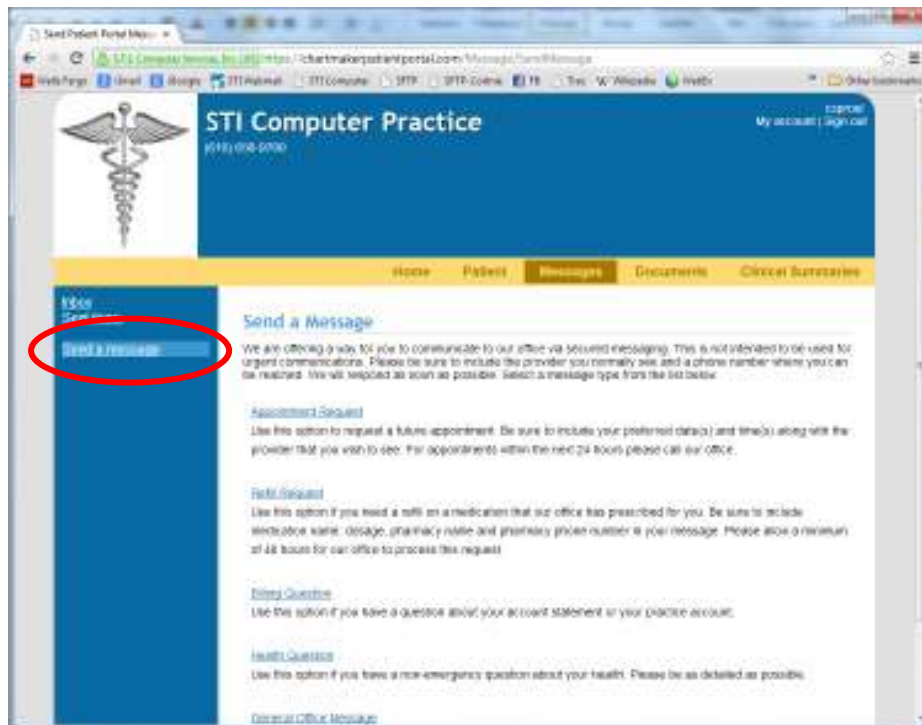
Send Patient Portal Mess ×

STI Computer Services, Inc. [US] https://chartmakerpatientportal.com/Message/SendMessage

Wells Fargo Gmail Google STI Webmail STI Computer SFTP SFTP-Cosmo FB Trac Wikipedia WebEx Other bookmarks

STI Computer Practice
(610) 058-5700

csprice
My account | Sign out

Home Patient Messages Documents Clinical Summaries

Inbox
Sent Items
Send a message

Send a Message

We are offering a way for you to communicate to our office via secured messaging. This is not intended to be used for urgent communications. Please be sure to include the provider you normally see and a phone number where you can be reached. We will respond as soon as possible. Select a message type from the list below.

Appointment Request
Use this option to request a future appointment. Be sure to include your preferred date(s) and time(s) along with the provider that you wish to see. For appointments within the next 24 hours please call our office.

Refill Request
Use this option if you need a refill on a medication that our office has prescribed for you. Be sure to include medication name, dosage, pharmacy name and pharmacy phone number in your message. Please allow a minimum of 48 hours for our office to process this request.

Billing Question
Use this option if you have a question about your account statement or your practice account.

Health Question
Use this option if you have a non-emergency question about your health. Please be as detailed as possible.

General Office Message